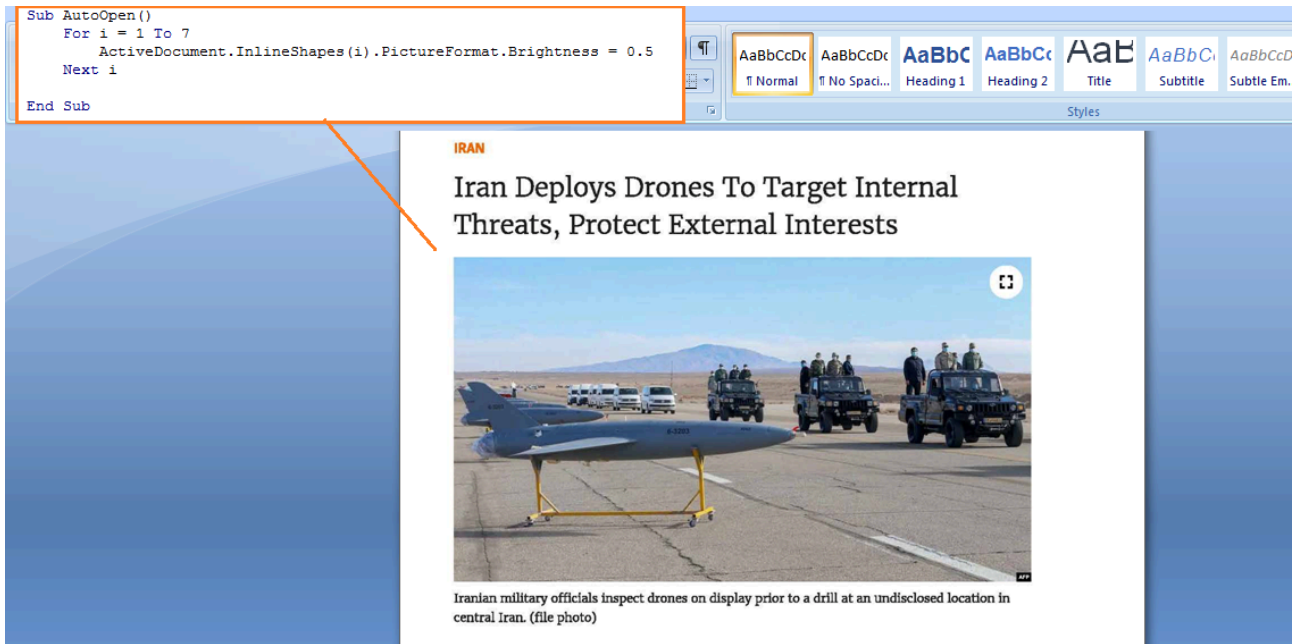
Sub AutoOpen()
    For i = 1 To 7
        ActiveDocument.InlineShapes(i).PictureFormat.Brightness = 0.5
    Next i

End Sub

¶

AaBbCcDc ¶ Normal | AaBbCcDc ¶ No Spaci... | AaBbC Heading 1 | AaBbCc Heading 2 | AaB Title | AaBbCc Subtitle | AaBbCcD Subtle Em...

Styles

IRAN

Iran Deploys Drones To Target Internal Threats, Protect External Interests

AFP

Iranian military officials inspect drones on display prior to a drill at an undisclosed location in central Iran. (file photo)